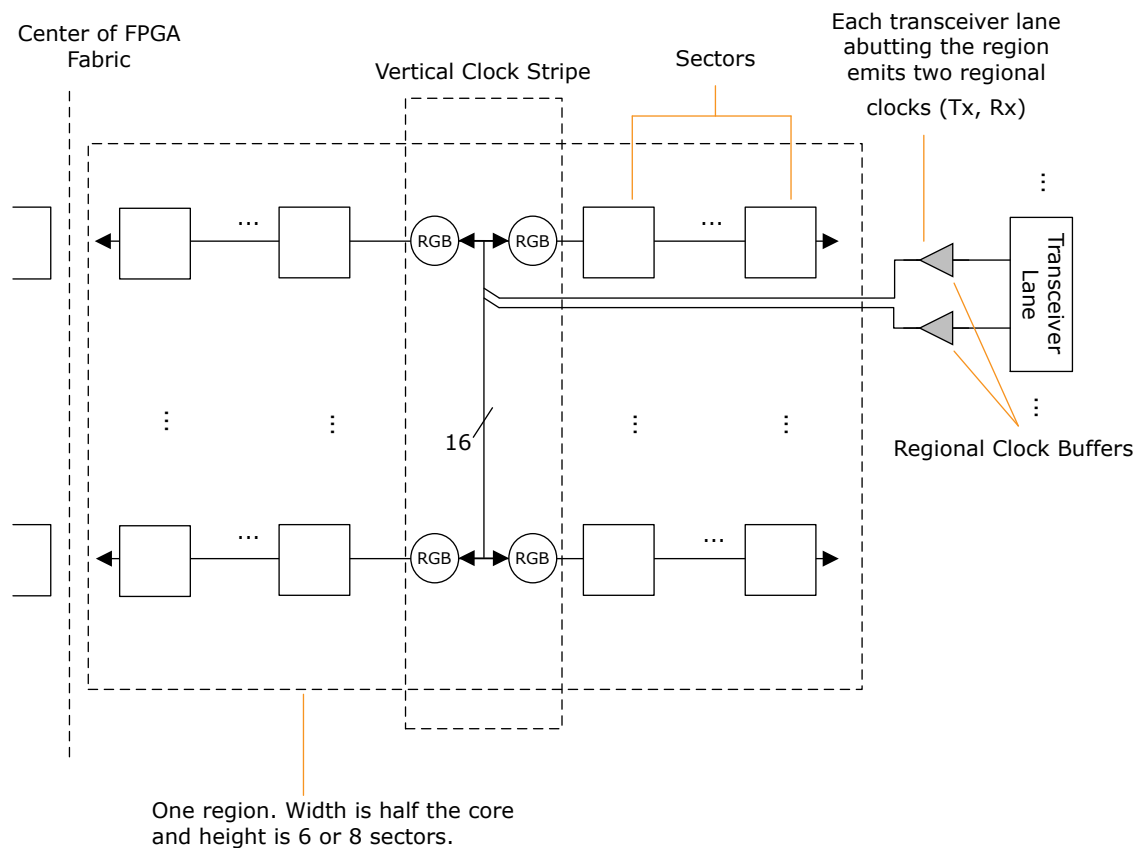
Center of FPGA Fabric

Vertical Clock Stripe

Sectors

Each transceiver lane abutting the region emits two regional clocks (Tx, Rx)

RGB

RGB

RGB

RGB

Transceiver Lane

16

Regional Clock Buffers

One region. Width is half the core and height is 6 or 8 sectors.